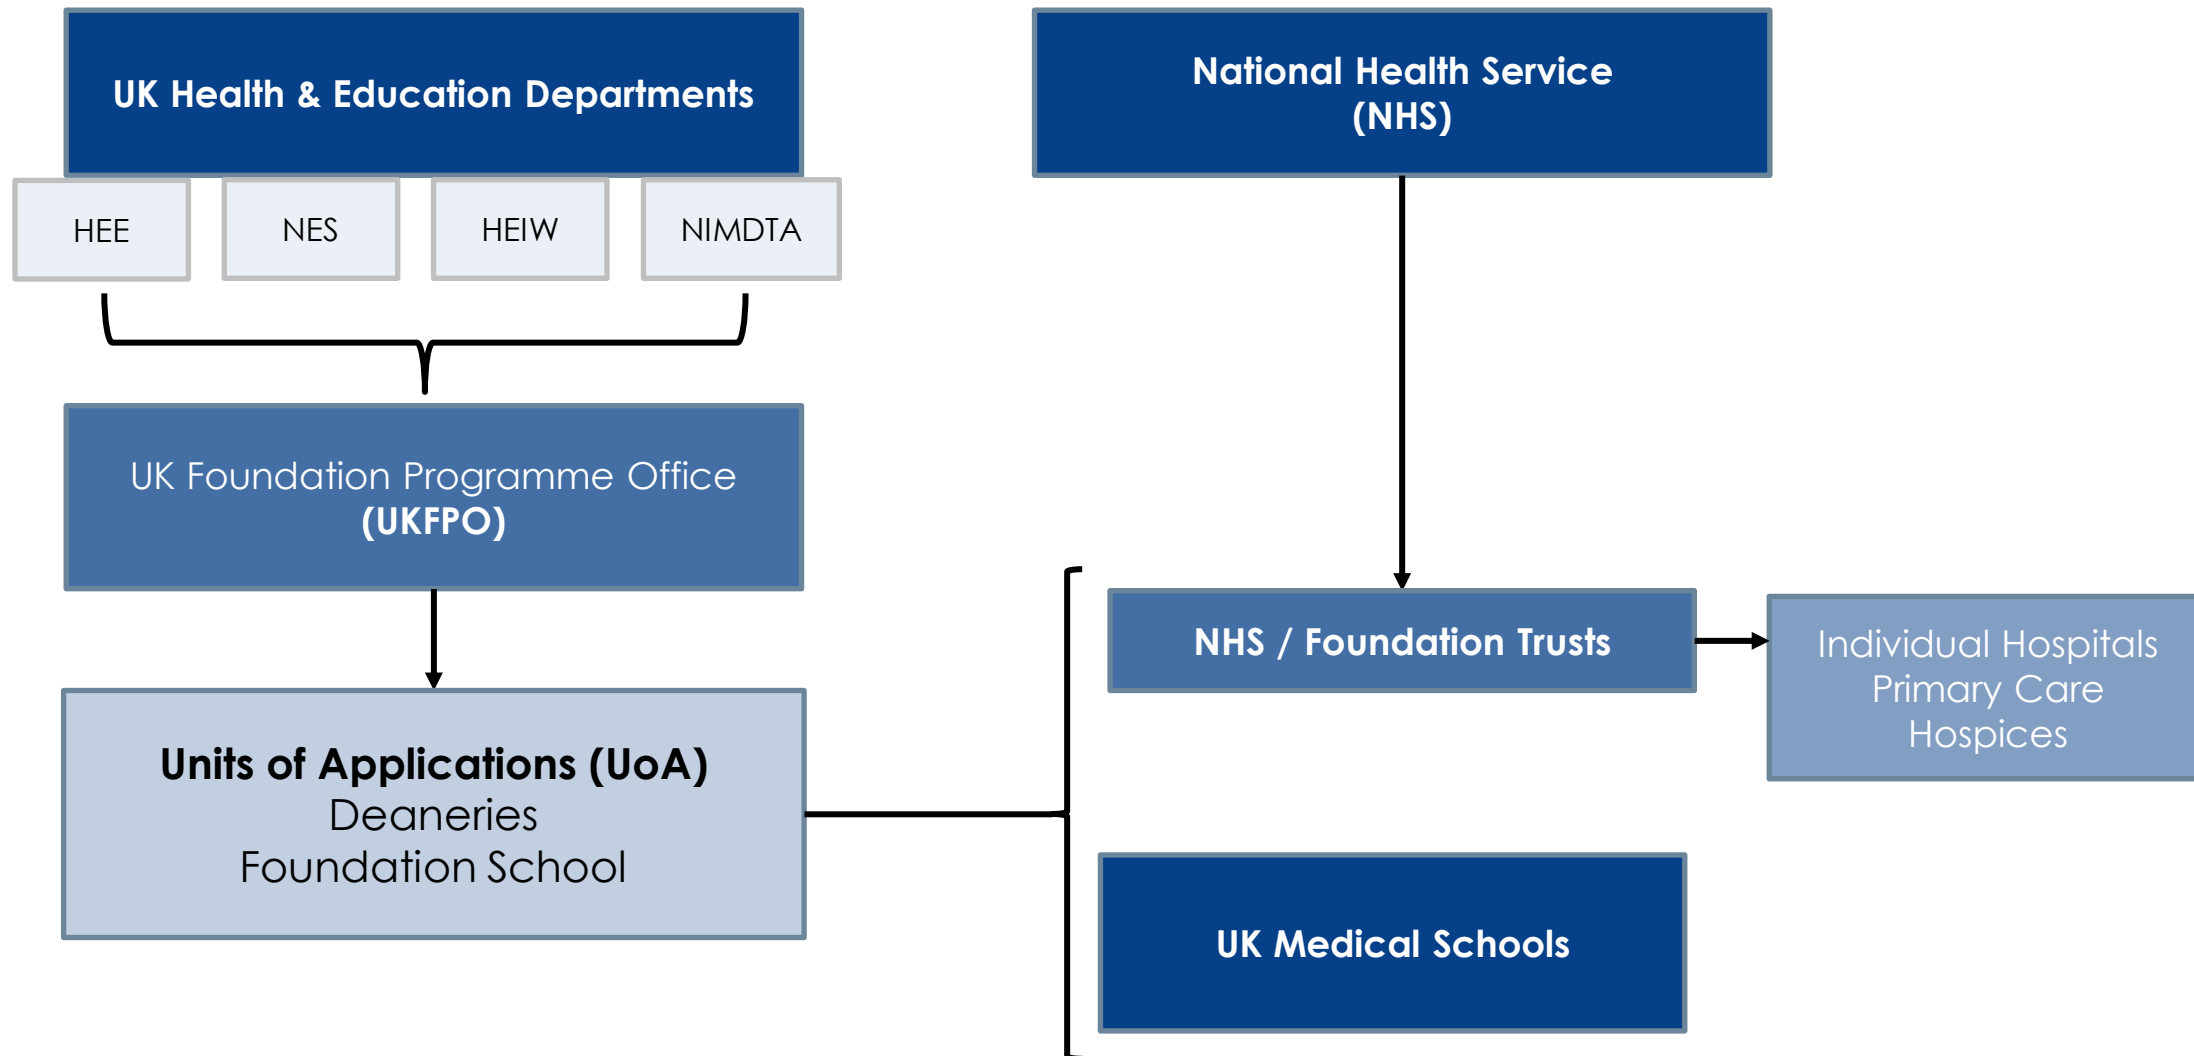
UK Health & Education Departments

HEE

NES

HEIW

NIMDTA

UK Foundation Programme Office
(UKFPO)

Units of Applications (UoA)
Deaneries
Foundation School

National Health Service
(NHS)

NHS / Foundation Trusts

Individual Hospitals
Primary Care
Hospices

UK Medical Schools